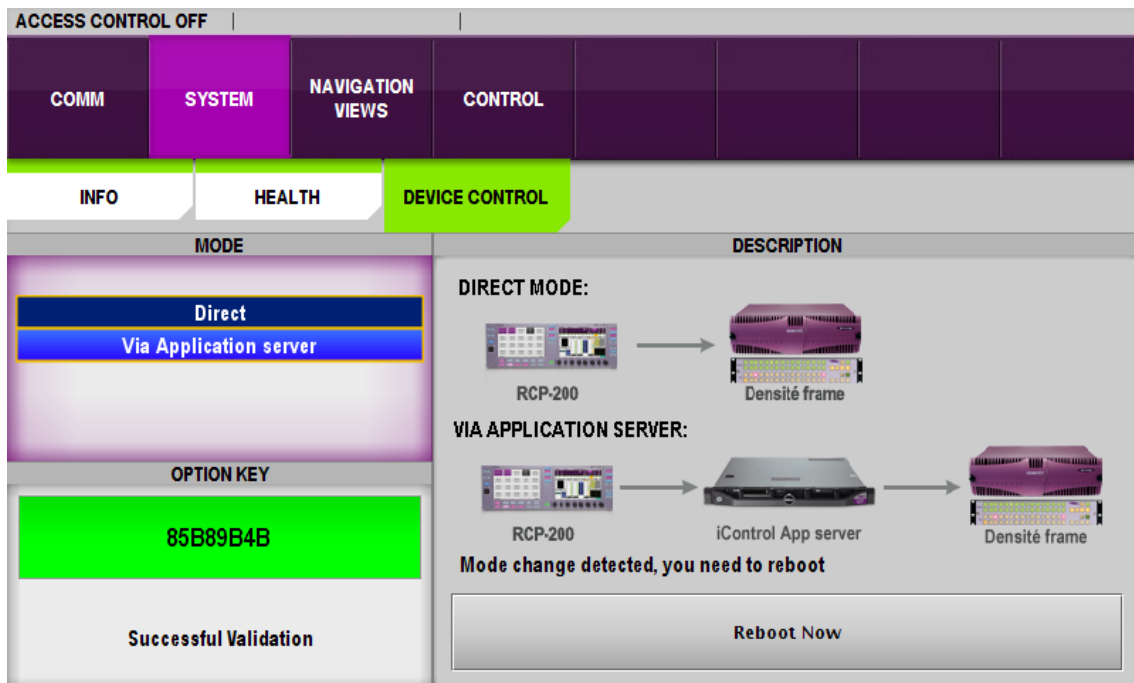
ACCESS CONTROL OFF

COMM
SYSTEM
NAVIGATION VIEWS
CONTROL

INFO
HEALTH
DEVICE CONTROL

MODE

Direct
Via Application server

OPTION KEY

85B89B4B

Successful Validation

DESCRIPTION

DIRECT MODE:

RCP-200
Densité frame

VIA APPLICATION SERVER:

RCP-200
iControl App server
Densité frame

Mode change detected, you need to reboot

Reboot Now